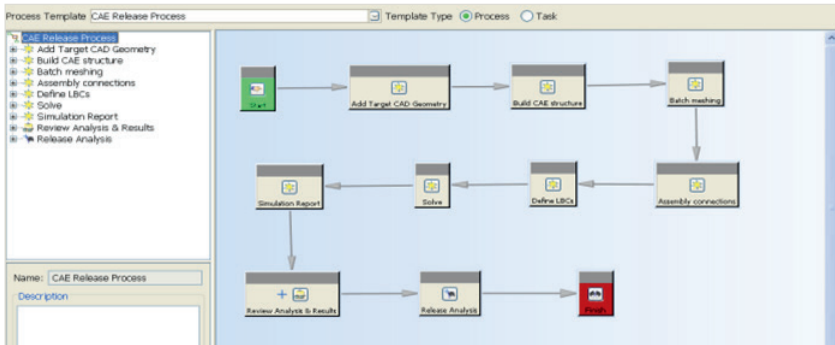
Process Template CAE Release Process

Template Type Process Task

CAE Release Process
Add Target CAD Geometry
Build CAE structure
Batch meshing
Assembly connections
Define LBCs
Solve
Simulation Report
Review Analysis & Results
Release Analysis

Name: CAE Release Process

Description

Start

Add Target CAD Geometry

Build CAE structure

Batch meshing

Assembly connections

Define LBCs

Solve

Simulation Report

Review Analysis & Results

Release Analysis

Finish